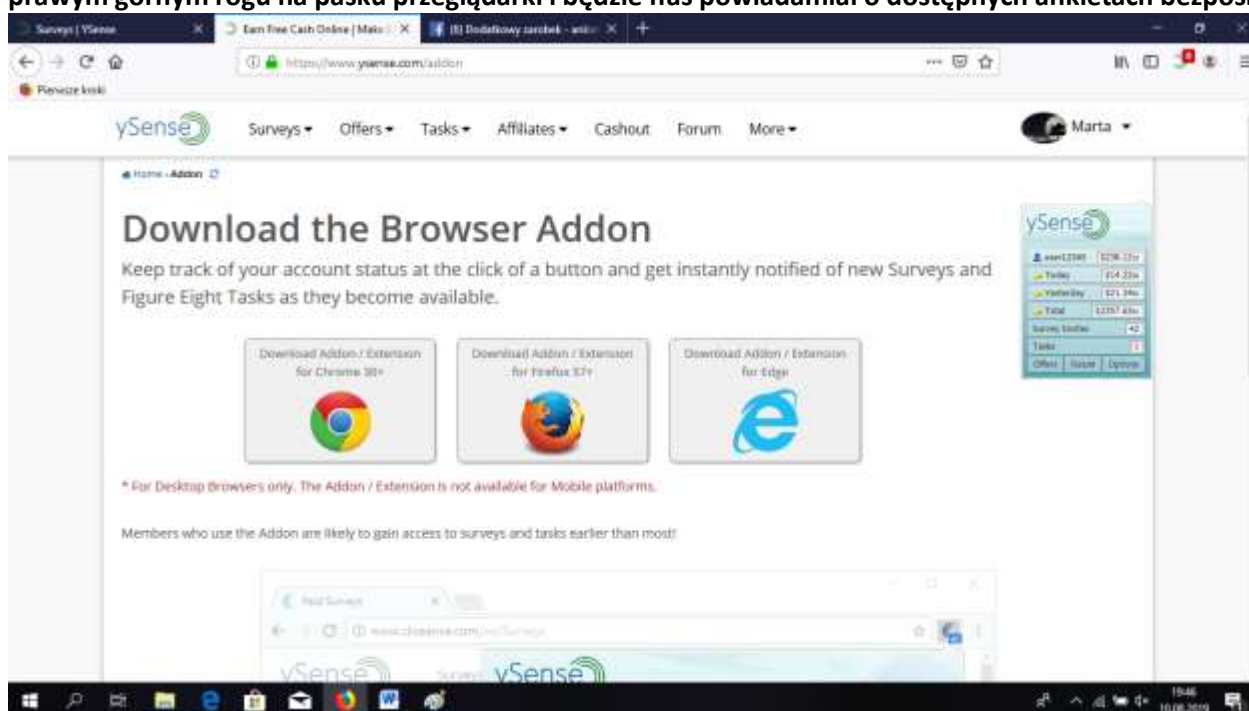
prawym górnym rogu na pasku przeglądarki i będzie nas powiadamiał o dostępnych ankietach bezpos

Surveys | YSense
Earn Free Cash Online | Make
(8) Dodatkowy zarobek - ankie

https://www.ysense.com/addon

Pierwsze kroki

ySense
Surveys ▾ Offers ▾ Tasks ▾ Affiliates ▾ Cashout Forum More ▾
Marta ▾

Home › Addon

Download the Browser Addon

Keep track of your account status at the click of a button and get instantly notified of new Surveys and Figure Eight Tasks as they become available.

Download Addon / Extension for Chrome 30+

Download Addon / Extension for Firefox 57+

Download Addon / Extension for Edge

* For Desktop Browsers only. The Addon / Extension is not available for Mobile platforms.

Members who use the Addon are likely to gain access to surveys and tasks earlier than most!

ySense
user12345 $236.22
Today $14.22
Yesterday $21.34
Total $1357.43
Survey Invites 42
Tasks 1
Offers Surveys Options

Paid Surveys
www.clixsense.com/en/Surveys
ySense
ySense

19:46
10.06.2019